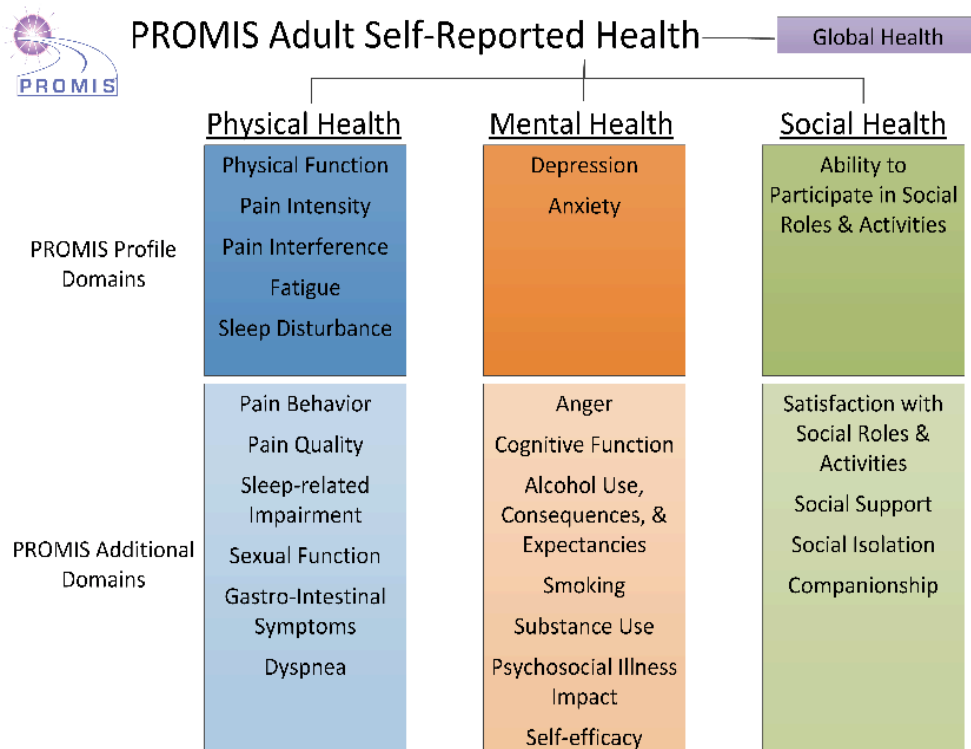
PROMIS

PROMIS Adult Self-Reported Health

Global Health

| | Physical Health | Mental Health | Social Health |
|---|---|---|---|
| PROMIS Profile Domains | Physical Function<br>Pain Intensity<br>Pain Interference<br>Fatigue<br>Sleep Disturbance | Depression<br>Anxiety | Ability to Participate in Social Roles & Activities |
| PROMIS Additional Domains | Pain Behavior<br>Pain Quality<br>Sleep-related Impairment<br>Sexual Function<br>Gastro-Intestinal Symptoms<br>Dyspnea | Anger<br>Cognitive Function<br>Alcohol Use, Consequences, & Expectancies<br>Smoking<br>Substance Use<br>Psychosocial Illness Impact<br>Self-efficacy | Satisfaction with Social Roles & Activities<br>Social Support<br>Social Isolation<br>Companionship |